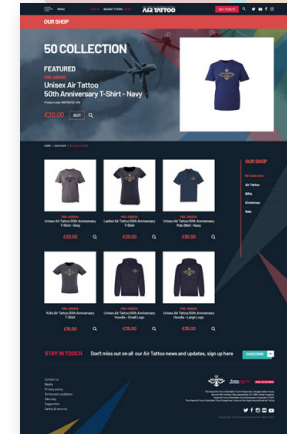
AIR TATTOO

OUR SHOP

50 COLLECTION

FEATURED

PRE-ORDER

Unisex Air Tattoo 50th Anniversary T-Shirt - Navy

£20.00

BUY

PRE-ORDER

Unisex Air Tattoo 50th Anniversary T-Shirt - Grey

£20.00

PRE-ORDER

Ladies' Air Tattoo 50th Anniversary T-Shirt

£20.00

PRE-ORDER

Unisex Air Tattoo 50th Anniversary Polo Shirt - Navy

£30.00

PRE-ORDER

Kids Air Tattoo 50th Anniversary T-Shirt

£16.00

PRE-ORDER

Unisex Air Tattoo 50th Anniversary Hoodie - Small Logo

£35.00

PRE-ORDER

Unisex Air Tattoo 50th Anniversary Hoodie - Large Logo

£35.00

OUR SHOP

50 collection

Air Tattoo

Gifts

Christmas

Sale

STAY IN TOUCH

Don't miss out on all our Air Tattoo news and updates, sign up here

SUBSCRIBE

Contact us

Media

Privacy policy

Terms and conditions

Site map

Support us

Safety & security